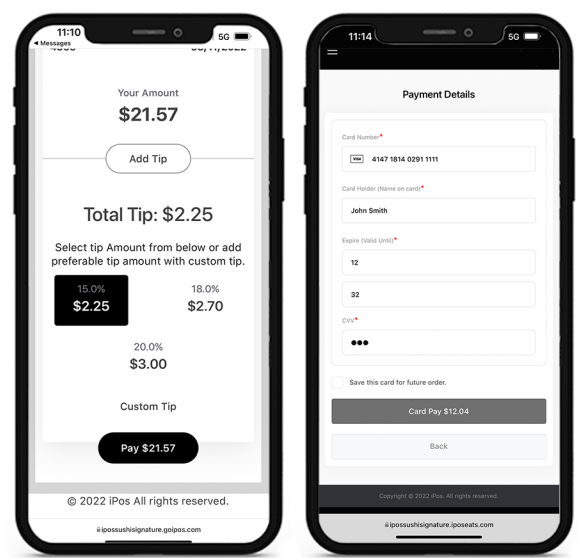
11:10
◀ Messages
5G
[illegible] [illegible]/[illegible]/2022

Your Amount
$21.57

Add Tip

Total Tip: $2.25

Select tip Amount from below or add preferable tip amount with custom tip.

15.0%
$2.25

18.0%
$2.70

20.0%
$3.00

Custom Tip

Pay $21.57

© 2022 iPos All rights reserved.

ipossushisignature.goipos.com

11:14
5G

Payment Details

Card Number*
VISA 4147 1814 0291 1111

Card Holder (Name on card)*
John Smith

Expire (Valid Until)*
12

32

CVV*
●●●

Save this card for future order.

Card Pay $12.04

Back

Copyright © 2022 iPos. All rights reserved.

ipossushisignature.iposeats.com